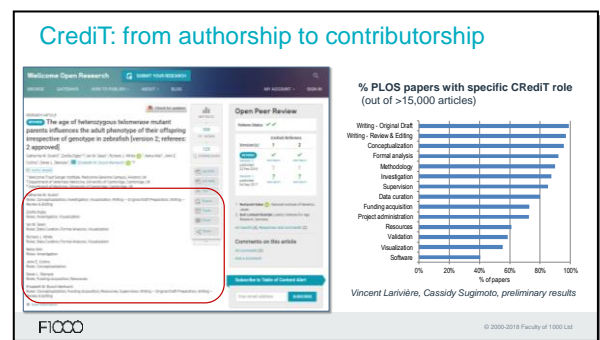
CrediT: from authorship to contributorship

Wellcome Open Research

SUBMIT YOUR RESEARCH

The age of heterozygous telomerase mutant parents influences the adult phenotype of their offspring irrespective of genotype in zebrafish [version 2; referees: 2 approved]

Open Peer Review

Comments on this article

Subscribe to Table of Content Alert

SUBSCRIBE

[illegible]

% PLOS papers with specific CRediT role
(out of >15,000 articles)

Writing - Original Draft
Writing - Review & Editing
Conceptualization
Formal analysis
Methodology
Investigation
Supervision
Data curation
Funding acquisition
Project administration
Resources
Validation
Visualization
Software

0% 20% 40% 60% 80% 100%
% of papers

Vincent Larivière, Cassidy Sugimoto, preliminary results

F1000

© 2000-2018 Faculty of 1000 Ltd